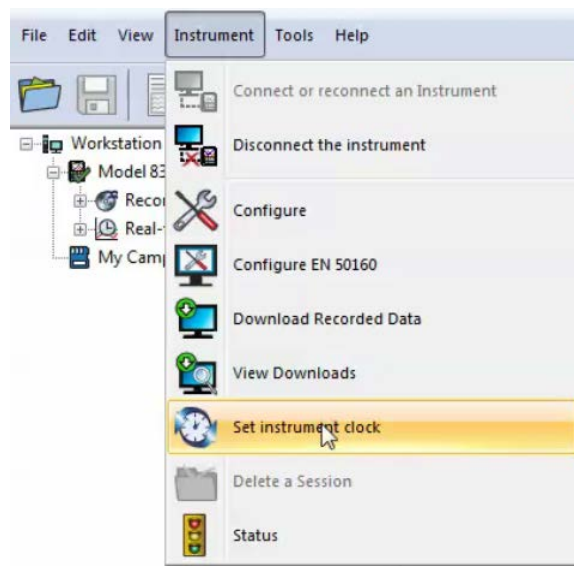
File Edit View Instrument Tools Help

Workstation
Model 83
Recor
Real-
My Camp

Connect or reconnect an Instrument
Disconnect the instrument
Configure
Configure EN 50160
Download Recorded Data
View Downloads
Set instrument clock
Delete a Session
Status